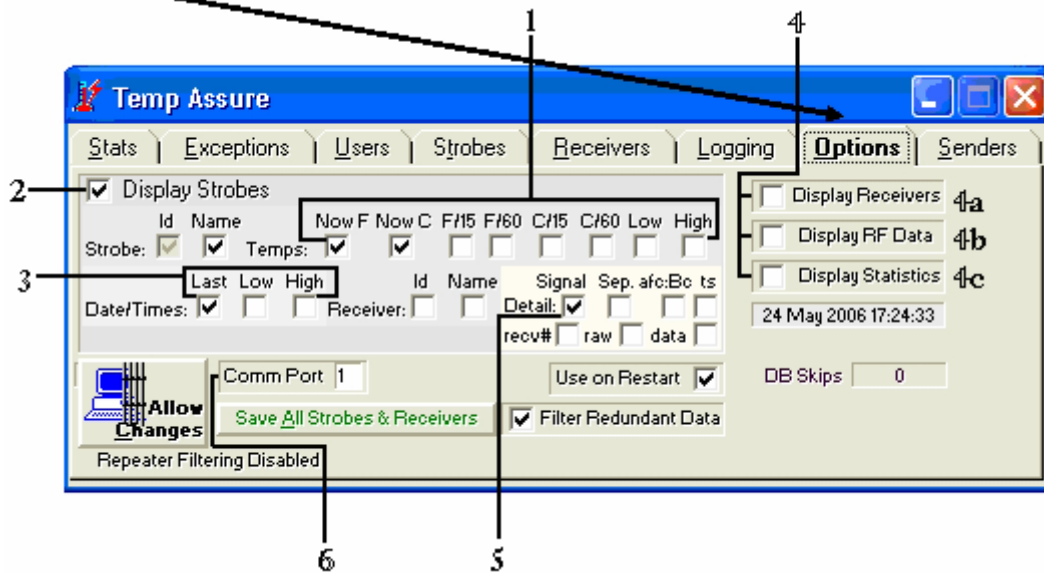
1

4

Temp Assure

Stats | Exceptions | Users | Strobes | Receivers | Logging | Options | Senders

2

Display Strobes

Id Name Now F Now C F/15 F/60 C/15 C/60 Low High

Strobe: Temps:

3

Last Low High Id Name Signal Sep. afc:Bc ts

Date/Times: Receiver: Detail:

recv# raw data

Display Receivers 4a

Display RF Data 4b

Display Statistics 4c

24 May 2006 17:24:33

Allow Changes

Comm Port 1

Use on Restart

DB Skips 0

Save All Strobes & Receivers

Filter Redundant Data

Repeater Filtering Disabled

6

5